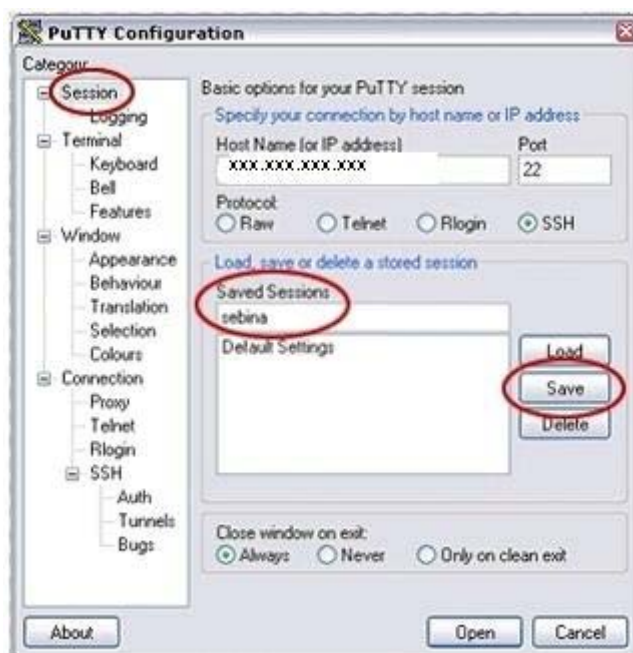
PuTTY Configuration

Category:

Session
Logging
Terminal
Keyboard
Bell
Features
Window
Appearance
Behaviour
Translation
Selection
Colours
Connection
Proxy
Telnet
Rlogin
SSH
Auth
Tunnels
Bugs

Basic options for your PuTTY session

Specify your connection by host name or IP address

Host Name (or IP address)
XXX.XXX.XXX.XXX

Port
22

Protocol:
Raw
Telnet
Rlogin
SSH

Load, save or delete a stored session

Saved Sessions
sebina

Default Settings

Load
Save
Delete

Close window on exit:
Always
Never
Only on clean exit

About
Open
Cancel